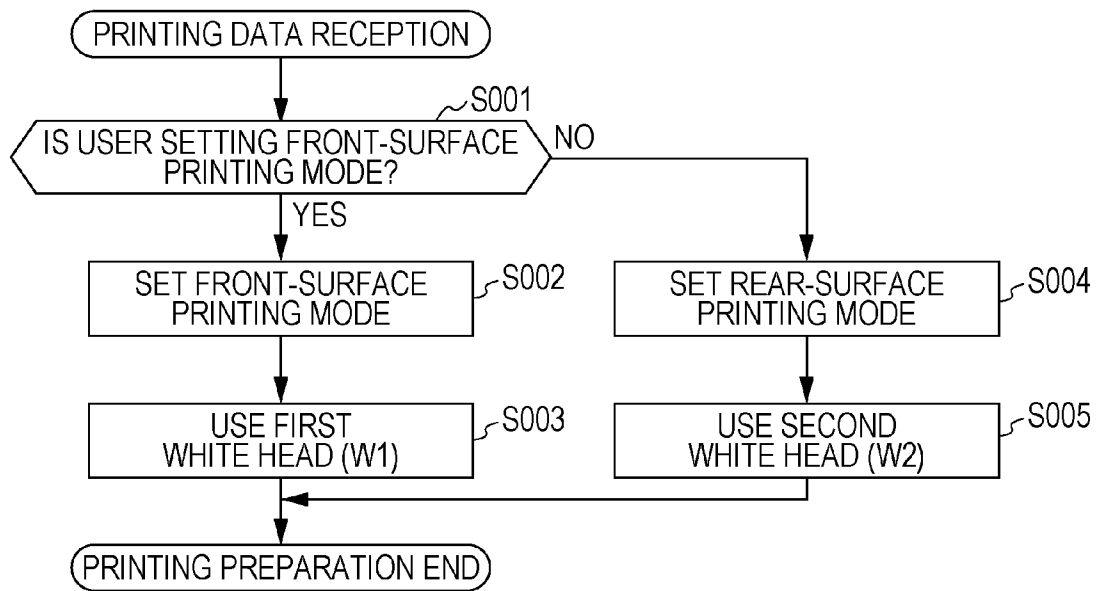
PRINTING DATA RECEPTION

S001

IS USER SETTING FRONT-SURFACE PRINTING MODE?

NO

YES

SET FRONT-SURFACE PRINTING MODE

S002

USE FIRST WHITE HEAD (W1)

S003

SET REAR-SURFACE PRINTING MODE

S004

USE SECOND WHITE HEAD (W2)

S005

PRINTING PREPARATION END